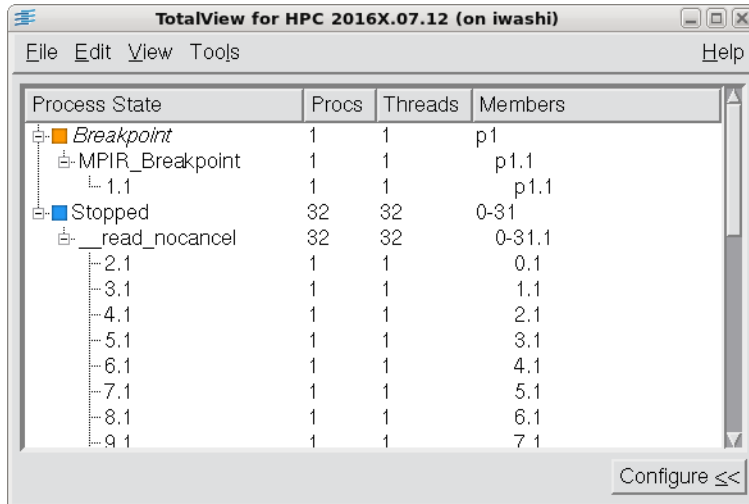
TotalView for HPC 2016X.07.12 (on iwashi)

File Edit View Tools Help

| Process State | Procs | Threads | Members |
|---|---|---|---|
| Breakpoint | 1 | 1 | p1 |
| MPIR_Breakpoint | 1 | 1 | p1.1 |
| 1.1 | 1 | 1 | p1.1 |
| Stopped | 32 | 32 | 0-31 |
| __read_nocancel | 32 | 32 | 0-31.1 |
| 2.1 | 1 | 1 | 0.1 |
| 3.1 | 1 | 1 | 1.1 |
| 4.1 | 1 | 1 | 2.1 |
| 5.1 | 1 | 1 | 3.1 |
| 6.1 | 1 | 1 | 4.1 |
| 7.1 | 1 | 1 | 5.1 |
| 8.1 | 1 | 1 | 6.1 |
| 9.1 | 1 | 1 | 7.1 |

Configure <<